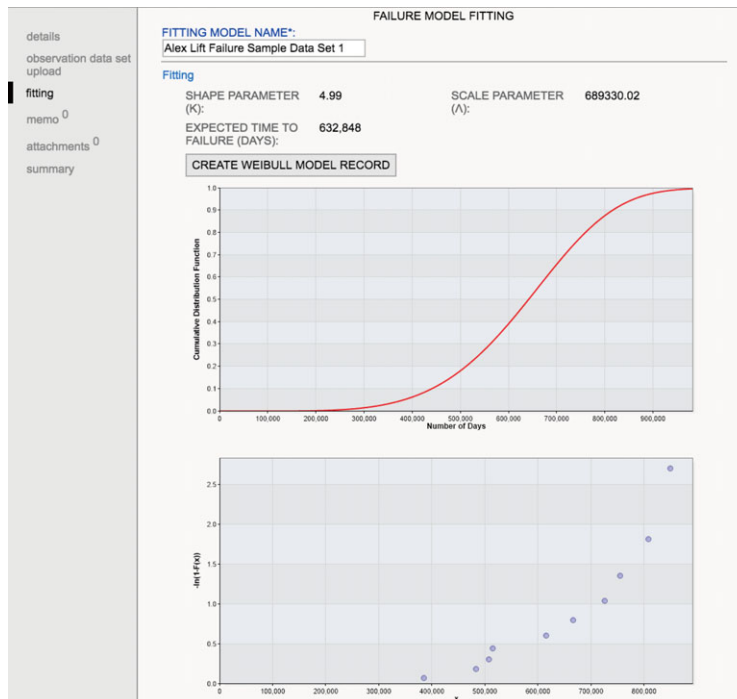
details

observation data set upload

fitting

memo $^0$

attachments $^0$

summary

FAILURE MODEL FITTING

FITTING MODEL NAME*:

Alex Lift Failure Sample Data Set 1

Fitting

SHAPE PARAMETER (K): 4.99

SCALE PARAMETER (Λ): 689330.02

EXPECTED TIME TO FAILURE (DAYS): 632,848

CREATE WEIBULL MODEL RECORD

Cumulative Distribution Function

1.0
0.9
0.8
0.7
0.6
0.5
0.4
0.3
0.2
0.1
0.0

0 100,000 200,000 300,000 400,000 500,000 600,000 700,000 800,000 900,000

Number of Days

-ln(1-F(x))

2.5
2.0
1.5
1.0
0.5
0.0

0 100,000 200,000 300,000 400,000 500,000 600,000 700,000 800,000